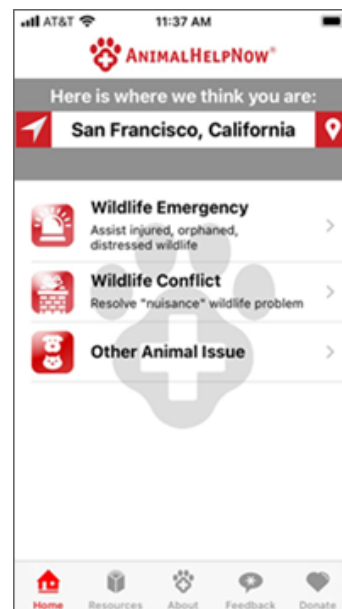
AT&T 11:37 AM

ANIMALHELPNOW®

Here is where we think you are:

San Francisco, California

Wildlife Emergency
Assist injured, orphaned, distressed wildlife

Wildlife Conflict
Resolve "nuisance" wildlife problem

Other Animal Issue

Home Resources About Feedback Donate